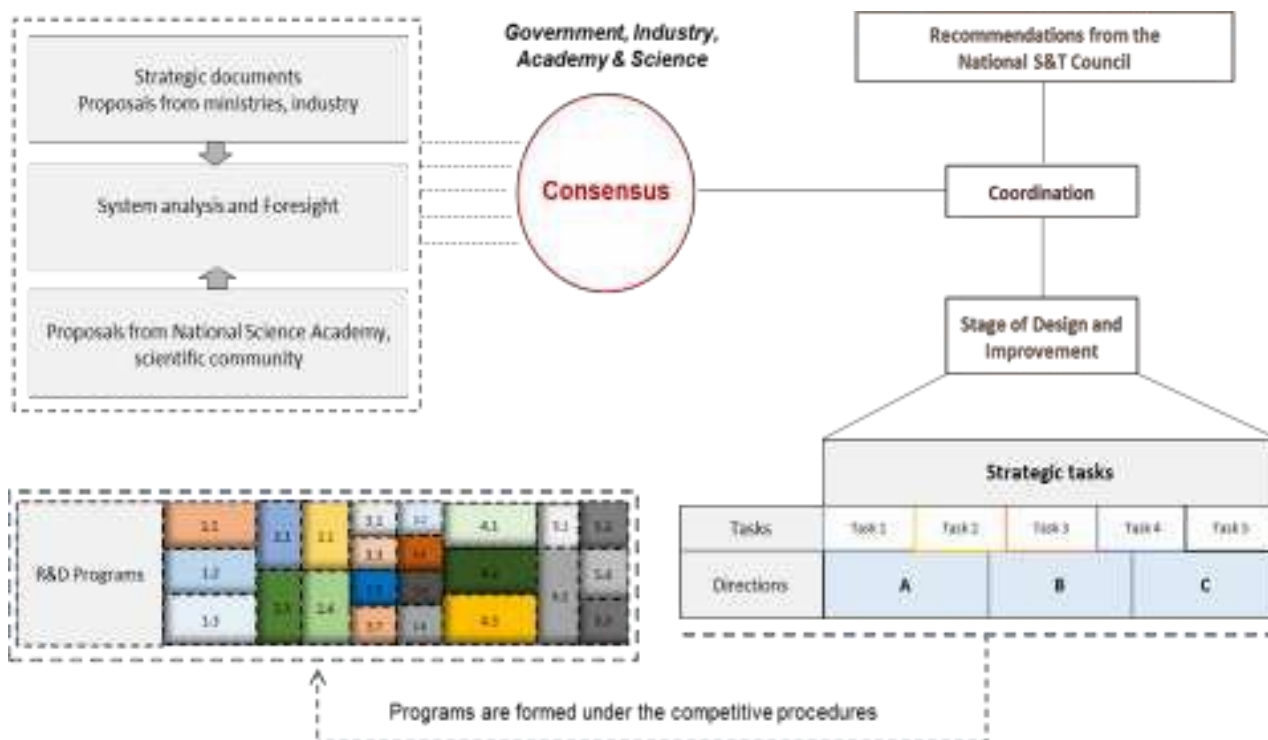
Strategic documents
Proposals from ministries, industry

System analysis and Foresight

Proposals from National Science Academy, scientific community

Government, Industry, Academy & Science

Consensus

Recommendations from the National S&T Council

Coordination

Stage of Design and Improvement

Strategic tasks

| Tasks | Task 1 | Task 2 | Task 3 | Task 4 | Task 5 |
|---|---|---|---|---|---|
| Directions | A | | B | | C |

R&D Programs

1.1 1.2 1.3 2.1 2.3 2.4 3.1 3.2 3.3 3.7 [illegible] 4.1 4.2 4.3 5.1 5.2 5.3 5.4 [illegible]

Programs are formed under the competitive procedures